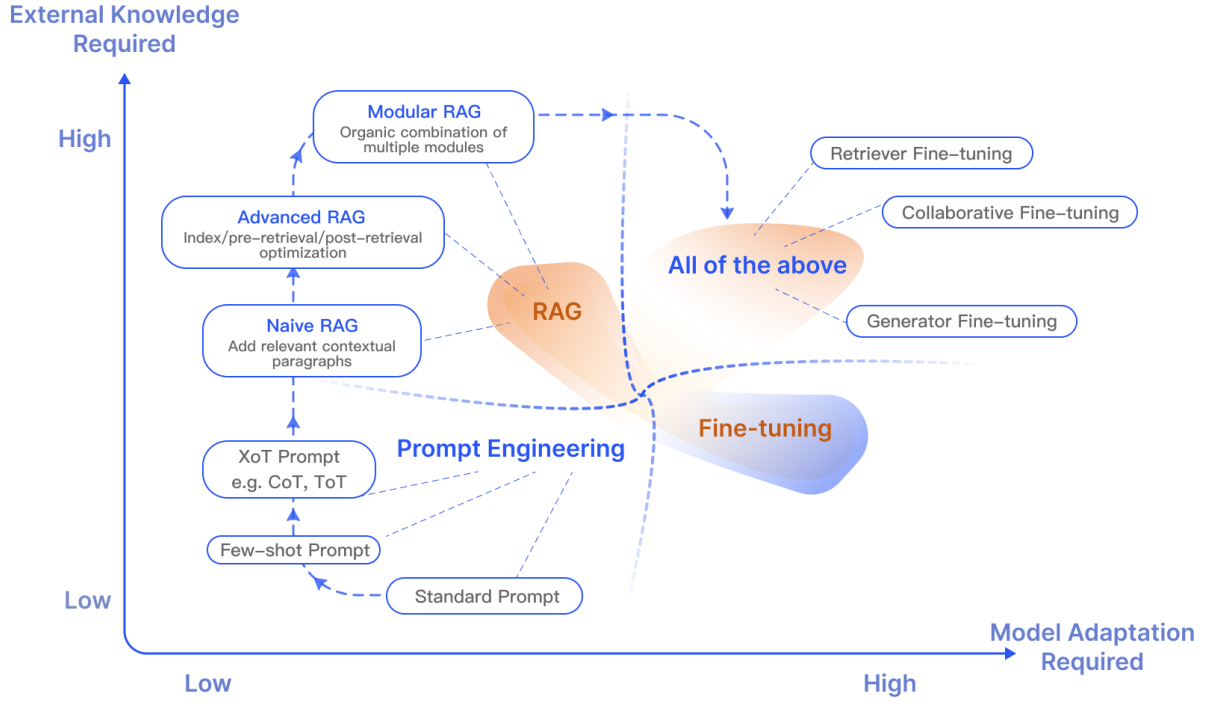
External Knowledge Required

High

Modular RAG
Organic combination of multiple modules

Retriever Fine-tuning

Advanced RAG
Index/pre-retrieval/post-retrieval optimization

Collaborative Fine-tuning

All of the above

RAG

Naive RAG
Add relevant contextual paragraphs

Generator Fine-tuning

Fine-tuning

XoT Prompt
e.g. CoT, ToT

Prompt Engineering

Few-shot Prompt

Low

Standard Prompt

Model Adaptation Required

Low

High